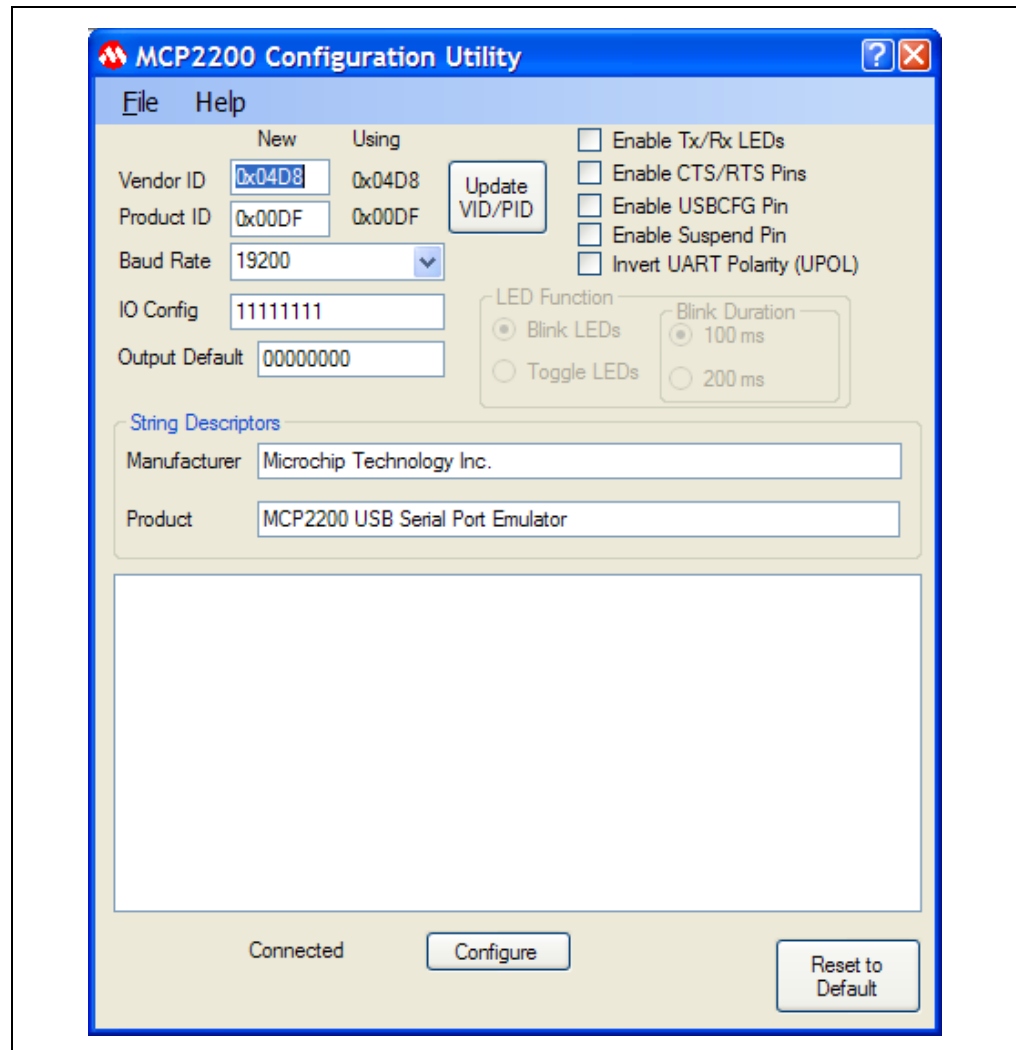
MCP2200 Configuration Utility

File Help

New Using

Vendor ID 0x04D8 0x04D8

Product ID 0x00DF 0x00DF

Update VID/PID

Baud Rate 19200

IO Config 11111111

Output Default 00000000

Enable Tx/Rx LEDs
Enable CTS/RTS Pins
Enable USBCFG Pin
Enable Suspend Pin
Invert UART Polarity (UPOL)

LED Function
Blink LEDs
Toggle LEDs

Blink Duration
100 ms
200 ms

String Descriptors

Manufacturer Microchip Technology Inc.

Product MCP2200 USB Serial Port Emulator

Connected

Configure

Reset to Default